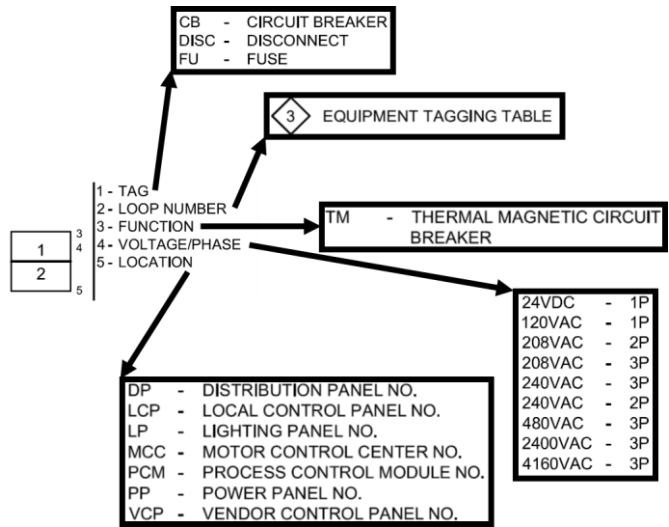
CB - CIRCUIT BREAKER
DISC - DISCONNECT
FU - FUSE

3 EQUIPMENT TAGGING TABLE

1 - TAG
2 - LOOP NUMBER
3 - FUNCTION
4 - VOLTAGE/PHASE
5 - LOCATION

3
4
1
2
5

TM - THERMAL MAGNETIC CIRCUIT BREAKER

24VDC - 1P
120VAC - 1P
208VAC - 2P
208VAC - 3P
240VAC - 3P
240VAC - 2P
480VAC - 3P
2400VAC - 3P
4160VAC - 3P

DP - DISTRIBUTION PANEL NO.
LCP - LOCAL CONTROL PANEL NO.
LP - LIGHTING PANEL NO.
MCC - MOTOR CONTROL CENTER NO.
PCM - PROCESS CONTROL MODULE NO.
PP - POWER PANEL NO.
VCP - VENDOR CONTROL PANEL NO.